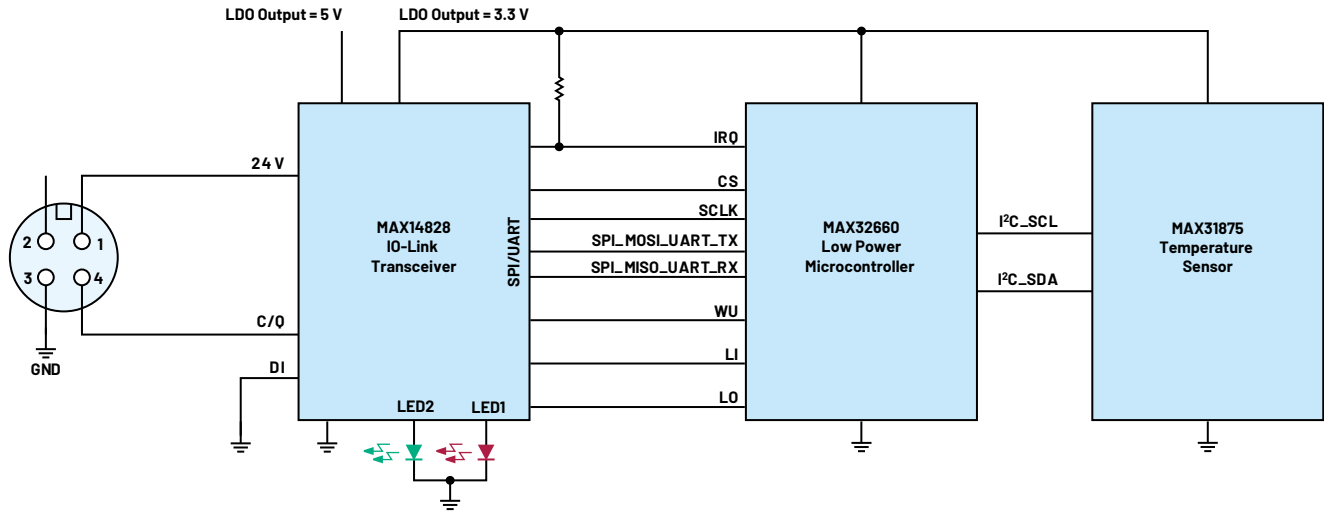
LDO Output = 5 V

LDO Output = 3.3 V

2

1

3

4

GND

24 V

C/Q

DI

MAX14828
IO-Link
Transceiver

SPI/UART

LED2

LED1

IRQ

CS

SCLK

SPI_MOSI_UART_TX

SPI_MISO_UART_RX

WU

LI

LO

MAX32660
Low Power
Microcontroller

I$^2$C_SCL

I$^2$C_SDA

MAX31875
Temperature
Sensor